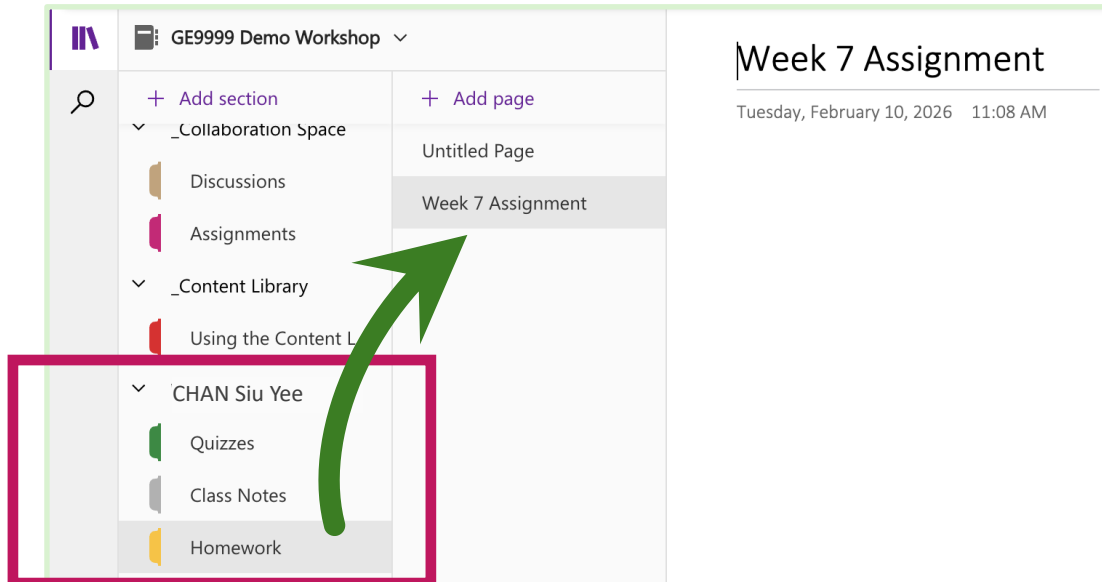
GE9999 Demo Workshop

+ Add section

_Collaboration Space

Discussions

Assignments

_Content Library

Using the Content L

CHAN Siu Yee

Quizzes

Class Notes

Homework

+ Add page

Untitled Page

Week 7 Assignment

Week 7 Assignment

Tuesday, February 10, 2026 11:08 AM